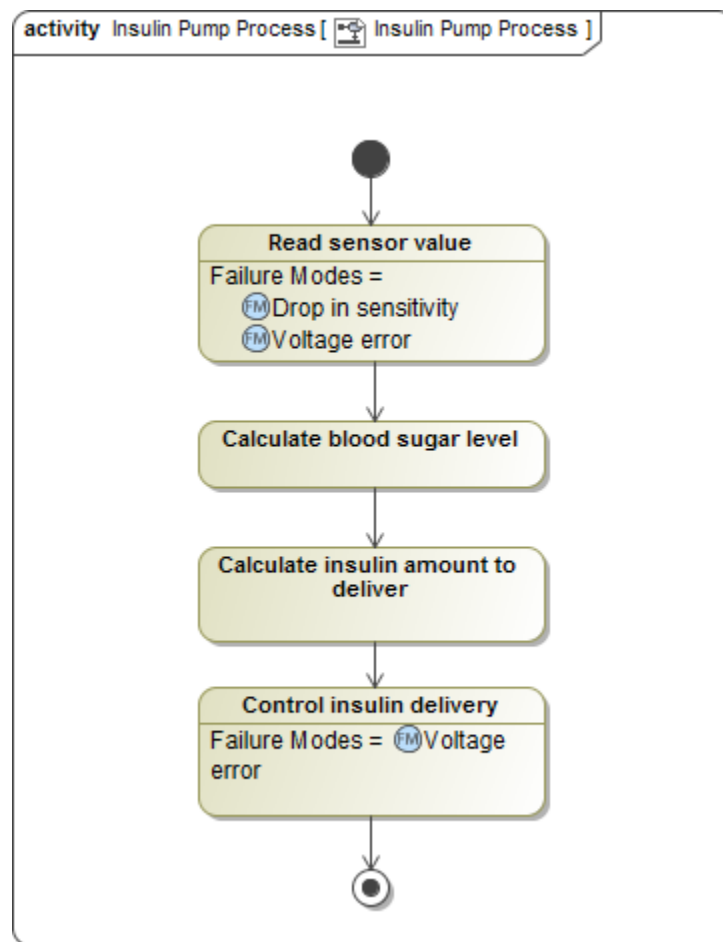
activity Insulin Pump Process [ Insulin Pump Process ]

Read sensor value
Failure Modes =
FM Drop in sensitivity
FM Voltage error

Calculate blood sugar level

Calculate insulin amount to deliver

Control insulin delivery
Failure Modes = FM Voltage error